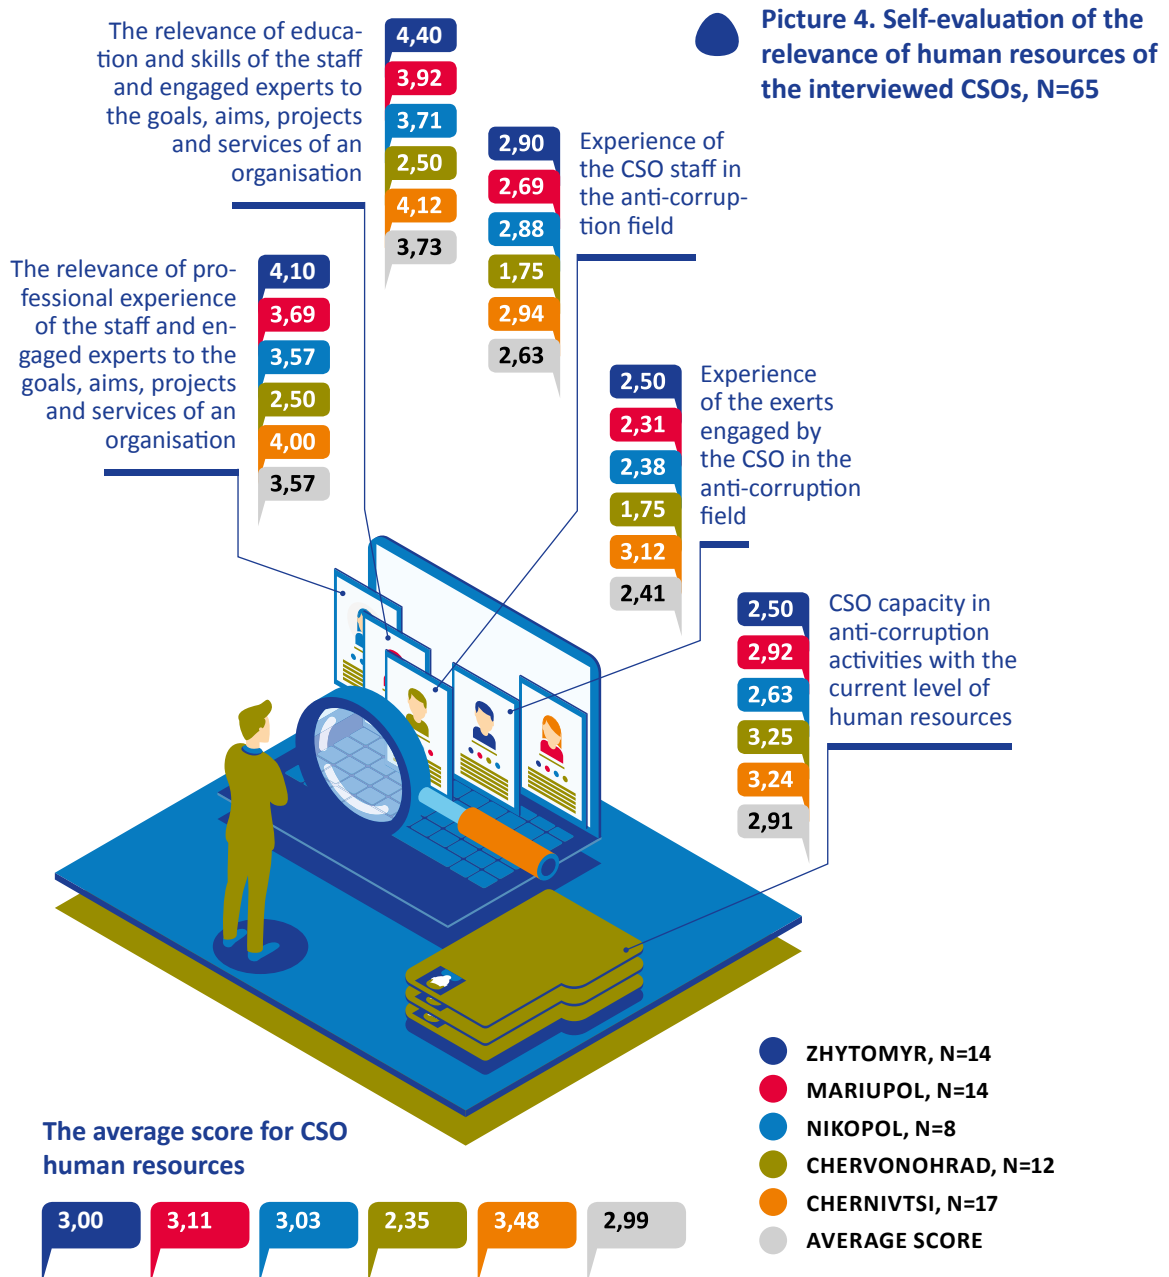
Picture 4. Self-evaluation of the relevance of human resources of the interviewed CSOs, N=65

The relevance of education and skills of the staff and engaged experts to the goals, aims, projects and services of an organisation

4,40
3,92
3,71
2,50
4,12
3,73

Experience of the CSO staff in the anti-corruption field

2,90
2,69
2,88
1,75
2,94
2,63

The relevance of professional experience of the staff and engaged experts to the goals, aims, projects and services of an organisation

4,10
3,69
3,57
2,50
4,00
3,57

Experience of the exerts engaged by the CSO in the anti-corruption field

2,50
2,31
2,38
1,75
3,12
2,41

CSO capacity in anti-corruption activities with the current level of human resources

2,50
2,92
2,63
3,25
3,24
2,91

ZHYTOMYR, N=14
MARIUPOL, N=14
NIKOPOL, N=8
CHERVONOHRAD, N=12
CHERNIVTSI, N=17
AVERAGE SCORE

The average score for CSO human resources

3,00
3,11
3,03
2,35
3,48
2,99